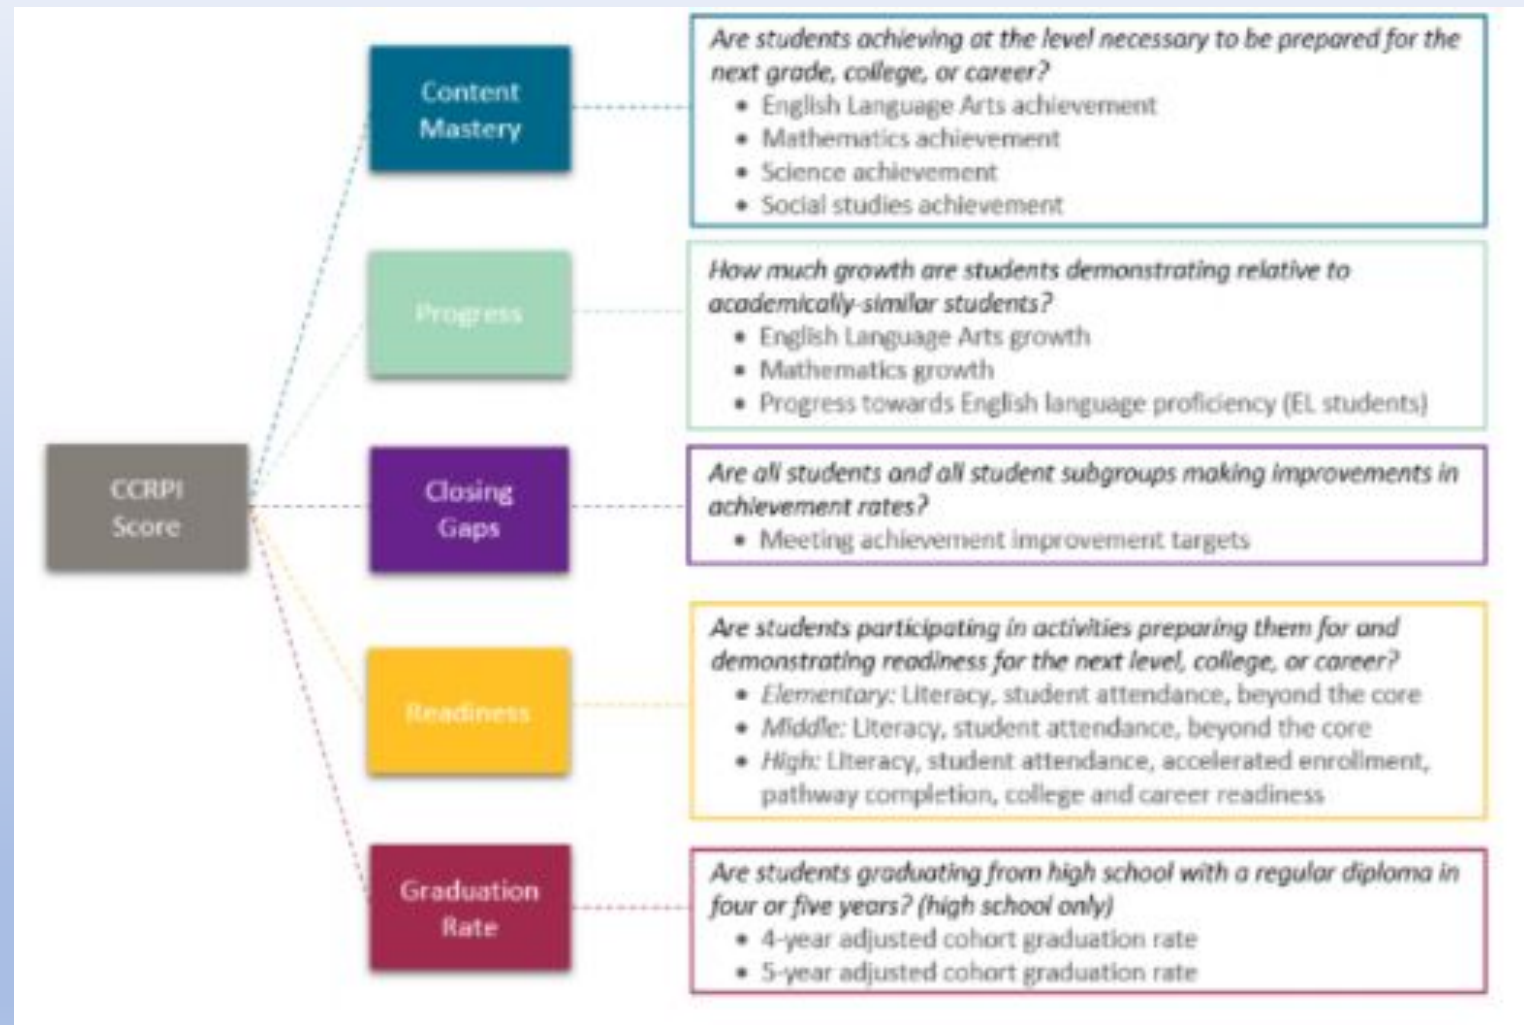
CCRPI Score

Content Mastery

Are students achieving at the level necessary to be prepared for the next grade, college, or career?
- English Language Arts achievement
- Mathematics achievement
- Science achievement
- Social studies achievement

Progress

How much growth are students demonstrating relative to academically-similar students?
- English Language Arts growth
- Mathematics growth
- Progress towards English language proficiency (EL students)

Closing Gaps

Are all students and all student subgroups making improvements in achievement rates?
- Meeting achievement improvement targets

Readiness

Are students participating in activities preparing them for and demonstrating readiness for the next level, college, or career?
- Elementary: Literacy, student attendance, beyond the core
- Middle: Literacy, student attendance, beyond the core
- High: Literacy, student attendance, accelerated enrollment, pathway completion, college and career readiness

Graduation Rate

Are students graduating from high school with a regular diploma in four or five years? (high school only)
- 4-year adjusted cohort graduation rate
- 5-year adjusted cohort graduation rate